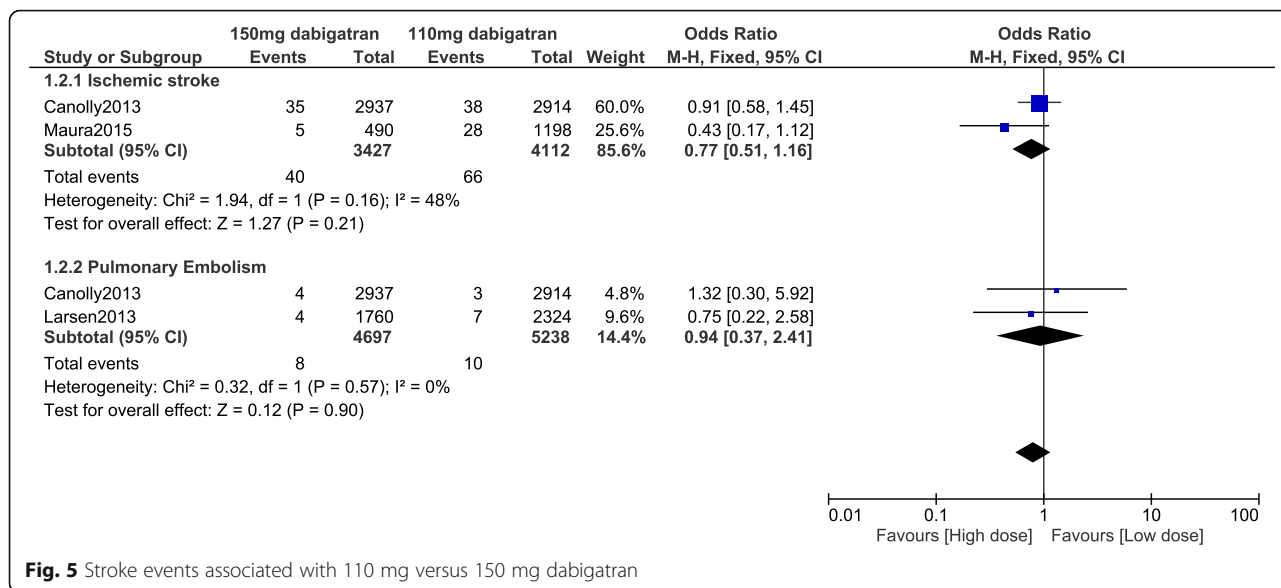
| Study or Subgroup | 150mg dabigatran Events | 150mg dabigatran Total | 110mg dabigatran Events | 110mg dabigatran Total | Weight | Odds Ratio M-H, Fixed, 95% CI |
|---|---|---|---|---|---|---|
| **1.2.1 Ischemic stroke** | | | | | | |
| Canolly2013 | 35 | 2937 | 38 | 2914 | 60.0% | 0.91 [0.58, 1.45] |
| Maura2015 | 5 | 490 | 28 | 1198 | 25.6% | 0.43 [0.17, 1.12] |
| **Subtotal (95% CI)** | | **3427** | | **4112** | **85.6%** | **0.77 [0.51, 1.16]** |
| Total events | 40 | | 66 | | | |
| Heterogeneity: Chi² = 1.94, df = 1 (P = 0.16); I² = 48% | | | | | | |
| Test for overall effect: Z = 1.27 (P = 0.21) | | | | | | |
| **1.2.2 Pulmonary Embolism** | | | | | | |
| Canolly2013 | 4 | 2937 | 3 | 2914 | 4.8% | 1.32 [0.30, 5.92] |
| Larsen2013 | 4 | 1760 | 7 | 2324 | 9.6% | 0.75 [0.22, 2.58] |
| **Subtotal (95% CI)** | | **4697** | | **5238** | **14.4%** | **0.94 [0.37, 2.41]** |
| Total events | 8 | | 10 | | | |
| Heterogeneity: Chi² = 0.32, df = 1 (P = 0.57); I² = 0% | | | | | | |
| Test for overall effect: Z = 0.12 (P = 0.90) | | | | | | |

Odds Ratio
M-H, Fixed, 95% CI

0.01 0.1 1 10 100
Favours [High dose] Favours [Low dose]

**Fig. 5** Stroke events associated with 110 mg versus 150 mg dabigatran